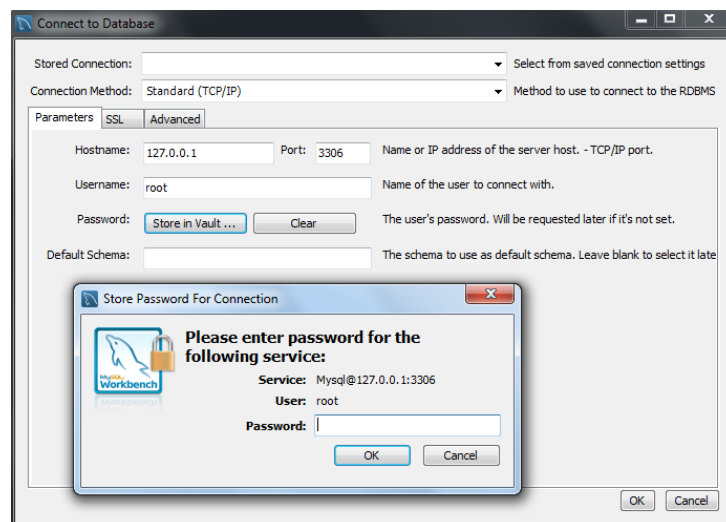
Connect to Database

Stored Connection:
Select from saved connection settings

Connection Method: Standard (TCP/IP)
Method to use to connect to the RDBMS

Parameters SSL Advanced

Hostname: 127.0.0.1 Port: 3306 Name or IP address of the server host. - TCP/IP port.

Username: root Name of the user to connect with.

Password: Store in Vault ... Clear The user's password. Will be requested later if it's not set.

Default Schema: The schema to use as default schema. Leave blank to select it late

Store Password For Connection

MySQL Workbench

Please enter password for the following service:

Service: Mysql@127.0.0.1:3306

User: root

Password:

OK Cancel

OK Cancel